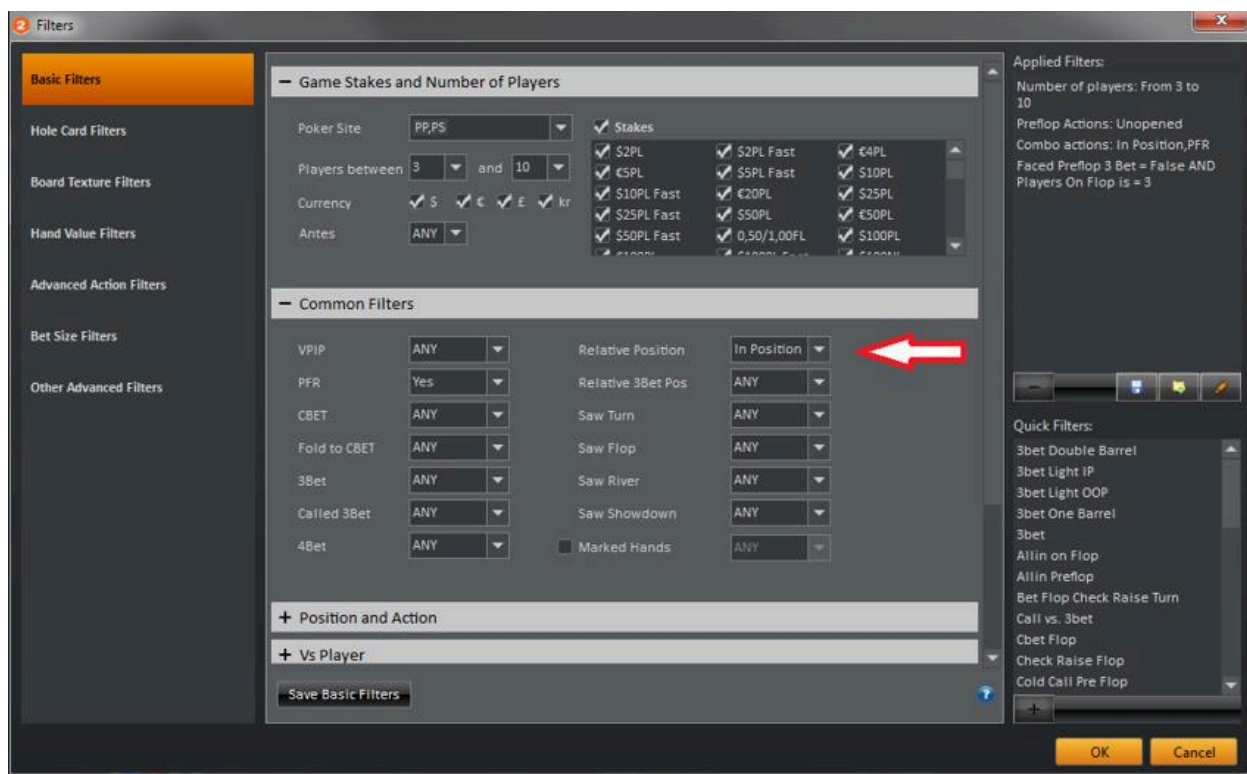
Filters

Basic Filters
Hole Card Filters
Board Texture Filters
Hand Value Filters
Advanced Action Filters
Bet Size Filters
Other Advanced Filters

− Game Stakes and Number of Players

Poker Site PP,PS
Players between 3 and 10
Currency $ € £ kr
Antes ANY

Stakes
| | | |
|---|---|---|
| $2PL | $2PL Fast | €4PL |
| €5PL | $5PL Fast | $10PL |
| $10PL Fast | €20PL | $25PL |
| $25PL Fast | $50PL | €50PL |
| $50PL Fast | 0,50/1,00FL | $100PL |

− Common Filters

VPIP ANY
PFR Yes
CBET ANY
Fold to CBET ANY
3Bet ANY
Called 3Bet ANY
4Bet ANY

Relative Position In Position
Relative 3Bet Pos ANY
Saw Turn ANY
Saw Flop ANY
Saw River ANY
Saw Showdown ANY
Marked Hands ANY

+ Position and Action
+ Vs Player

Save Basic Filters

Applied Filters:
Number of players: From 3 to 10
Preflop Actions: Unopened
Combo actions: In Position,PFR
Faced Preflop 3 Bet = False AND Players On Flop is = 3

Quick Filters:
3bet Double Barrel
3bet Light IP
3bet Light OOP
3bet One Barrel
3bet
Allin on Flop
Allin Preflop
Bet Flop Check Raise Turn
Call vs. 3bet
Cbet Flop
Check Raise Flop
Cold Call Pre Flop

OK
Cancel